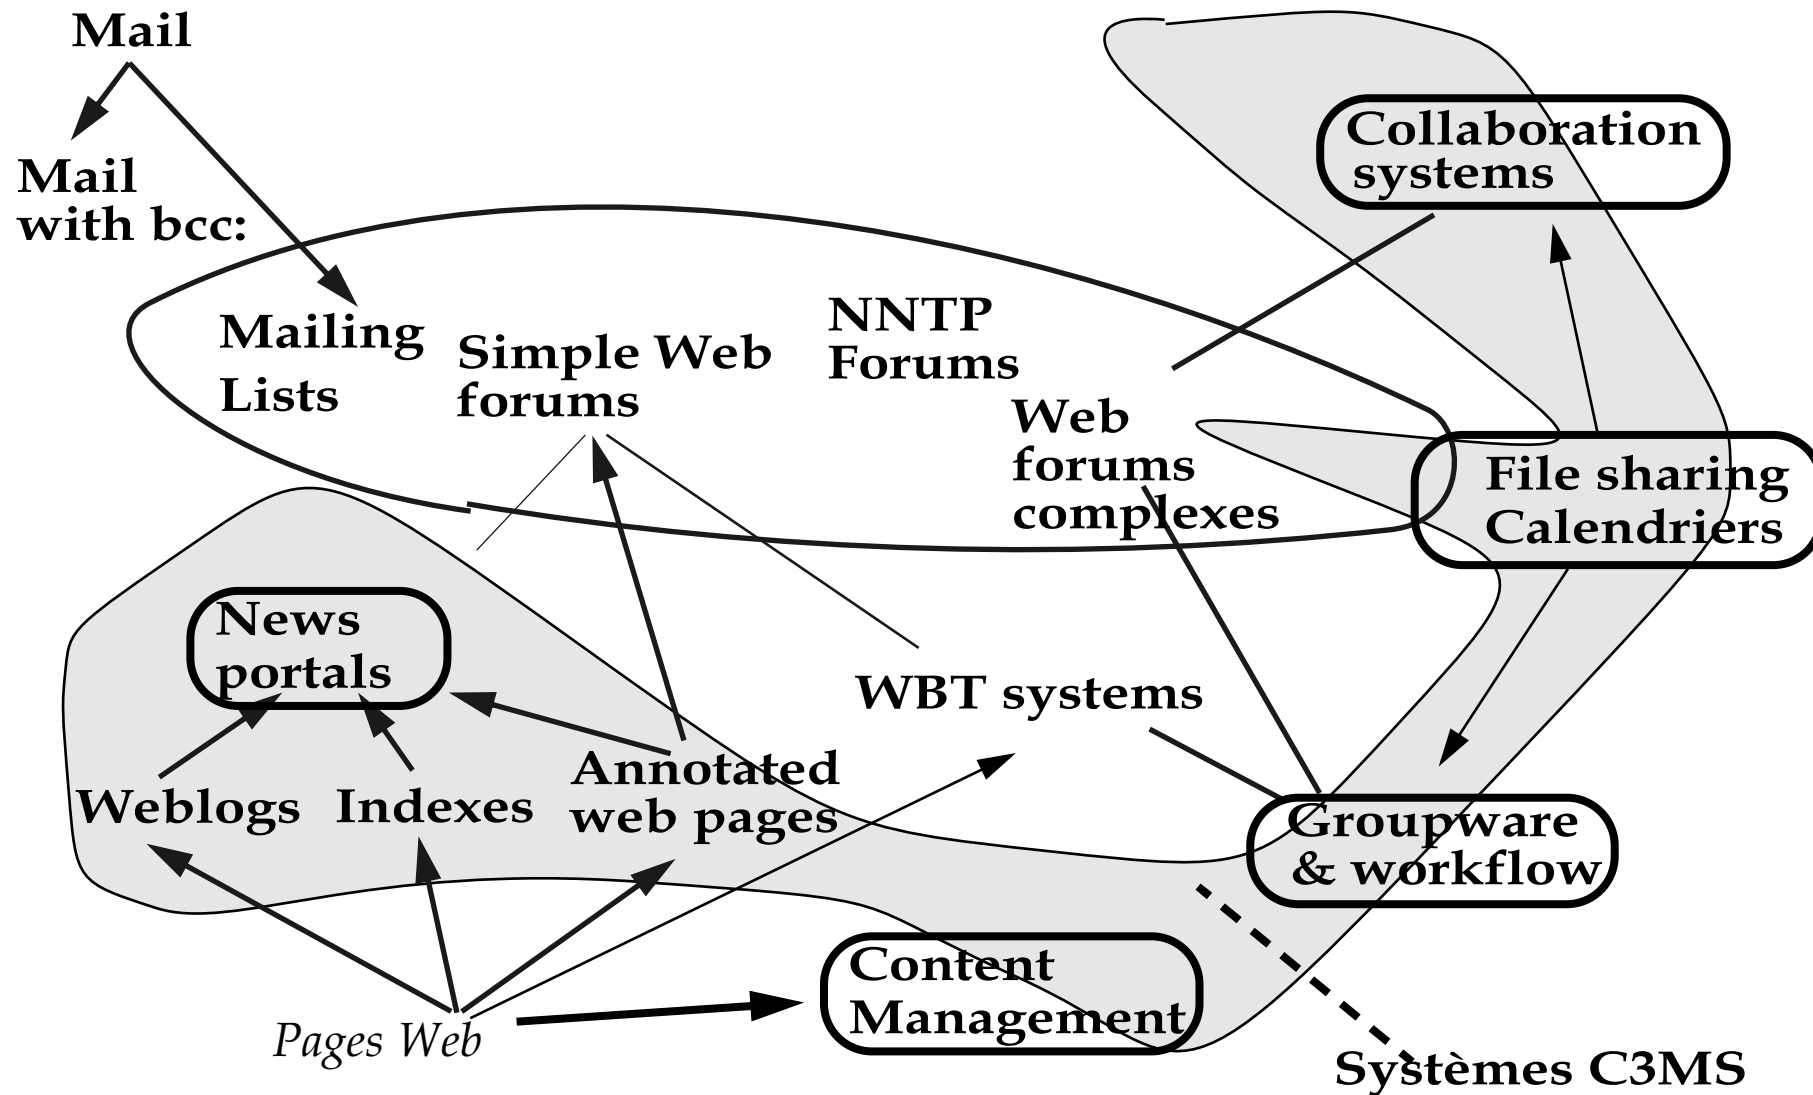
Mail

Mail with bcc:

Collaboration systems

Mailing Lists

Simple Web forums

NNTP Forums

Web forums complexes

File sharing Calendriers

News portals

WBT systems

Weblogs

Indexes

Annotated web pages

Groupware & workflow

Content Management

Pages Web

Systèmes C3MS